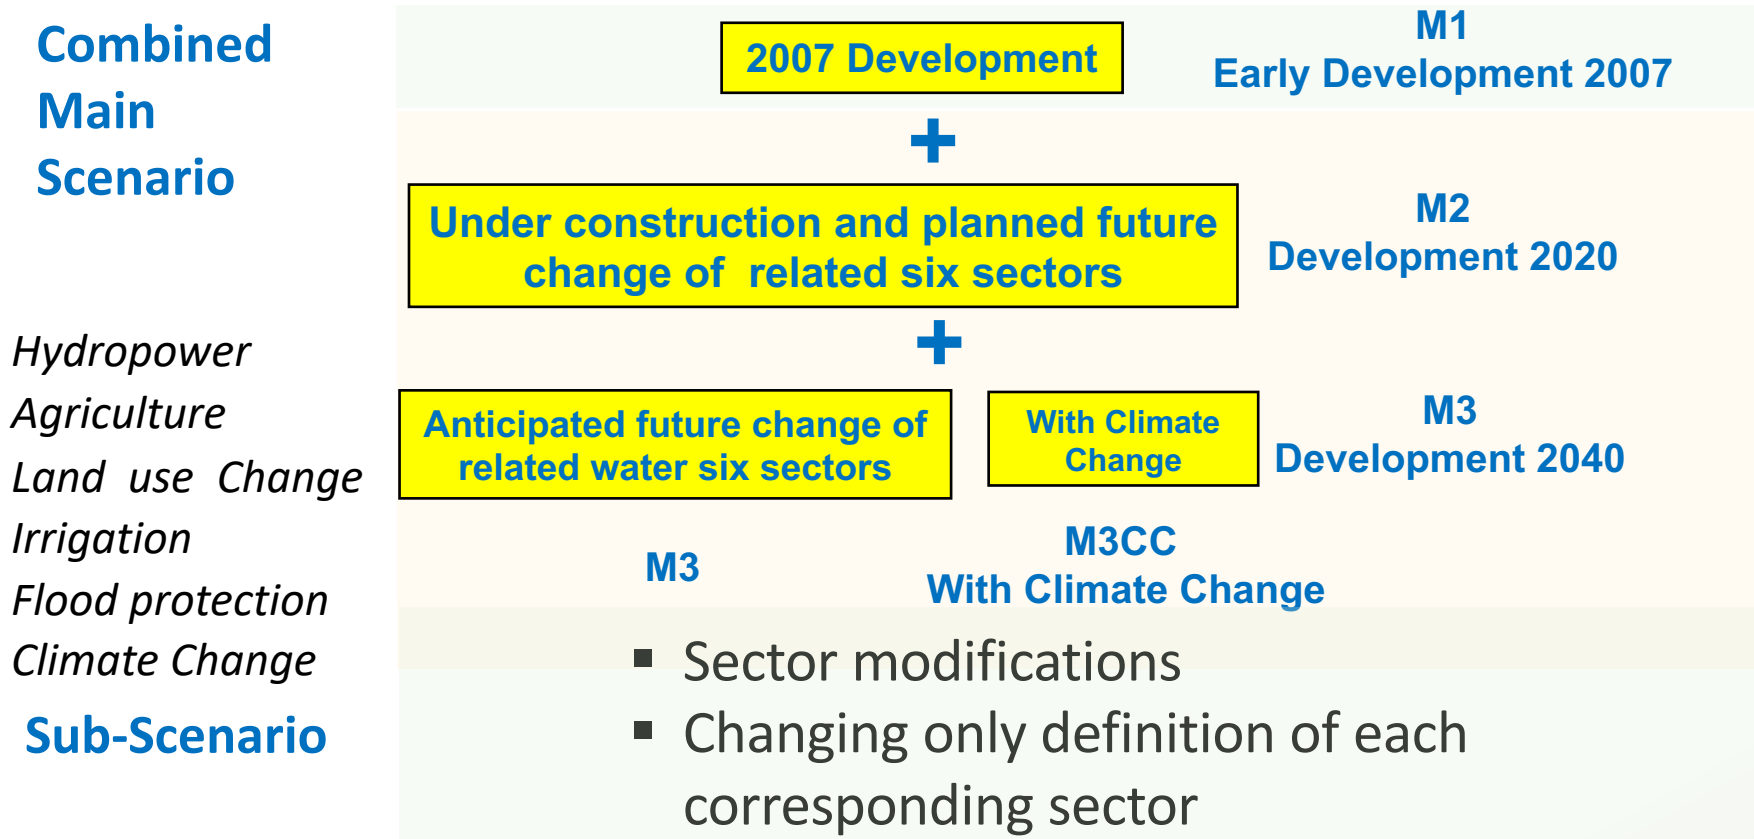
Combined Main Scenario

2007 Development

M1
Early Development 2007

+

Under construction and planned future change of related six sectors

M2
Development 2020

+

Hydropower
Agriculture
Land use Change
Irrigation
Flood protection
Climate Change

Anticipated future change of related water six sectors

With Climate Change

M3
Development 2040

M3

M3CC
With Climate Change

Sub-Scenario

▪ Sector modifications
▪ Changing only definition of each corresponding sector